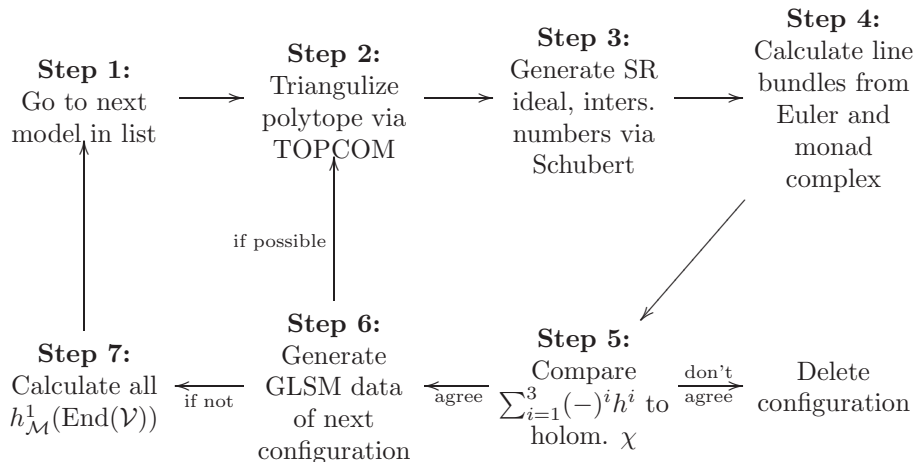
Step 1:
Go to next model in list

Step 2:
Triangulize polytope via TOPCOM

Step 3:
Generate SR ideal, inters. numbers via Schubert

Step 4:
Calculate line bundles from Euler and monad complex

if possible

Step 7:
Calculate all $h^1_{\mathcal{M}}(\mathrm{End}(\mathcal{V}))$

if not

Step 6:
Generate GLSM data of next configuration

agree

Step 5:
Compare $\sum_{i=1}^{3}(-)^i h^i$ to holom. $\chi$

don't agree

Delete configuration